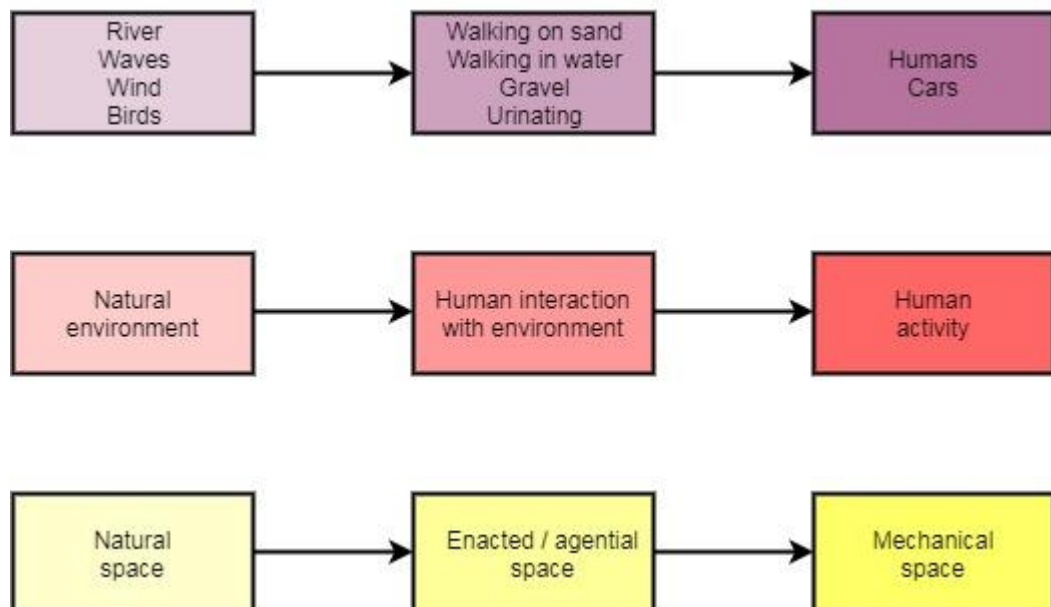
River
Waves
Wind
Birds

Walking on sand
Walking in water
Gravel
Urinating

Humans
Cars

Natural environment

Human interaction with environment

Human activity

Natural space

Enacted / agential space

Mechanical space